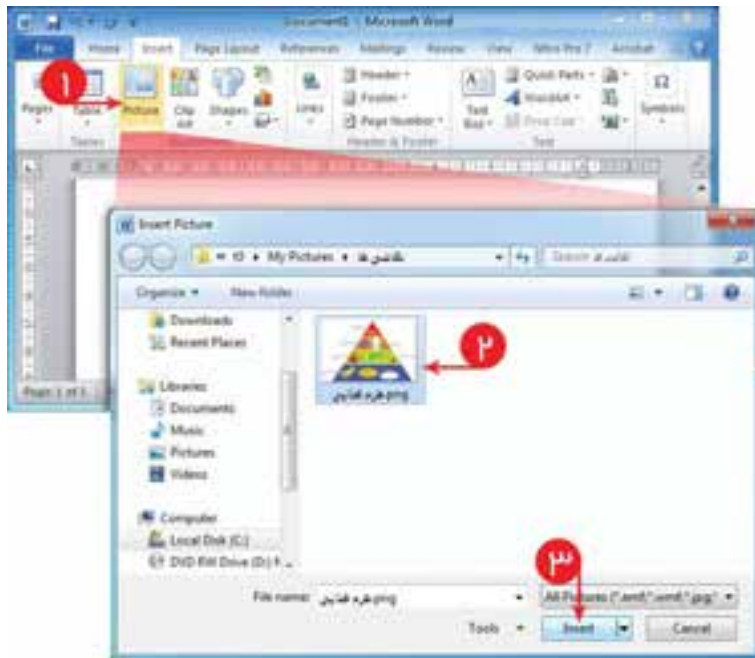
Document1 - Microsoft Word

File Home Insert Page Layout References Mailings Review View Nitro Pro 7 Acrobat

Pages Table Picture Clip Art Shapes Links Header Footer Page Number Text Box Quick Parts WordArt Drop Cap Symbols

Tables Header & Footer Text

۱

Insert Picture

My Pictures ▸ نقاشی ها

Search

Organize ▾ New folder

Downloads
Recent Places
Libraries
Documents
Music
Pictures
Videos
Computer
Local Disk (C:)
DVD RW Drive (D:) F...

هرم غذایی

۲

۳

File name: هرم غذایی.png

All Pictures (*.emf;*.wmf;*.jpg;*

Tools ▾ Insert Cancel

Page: 1 of 1